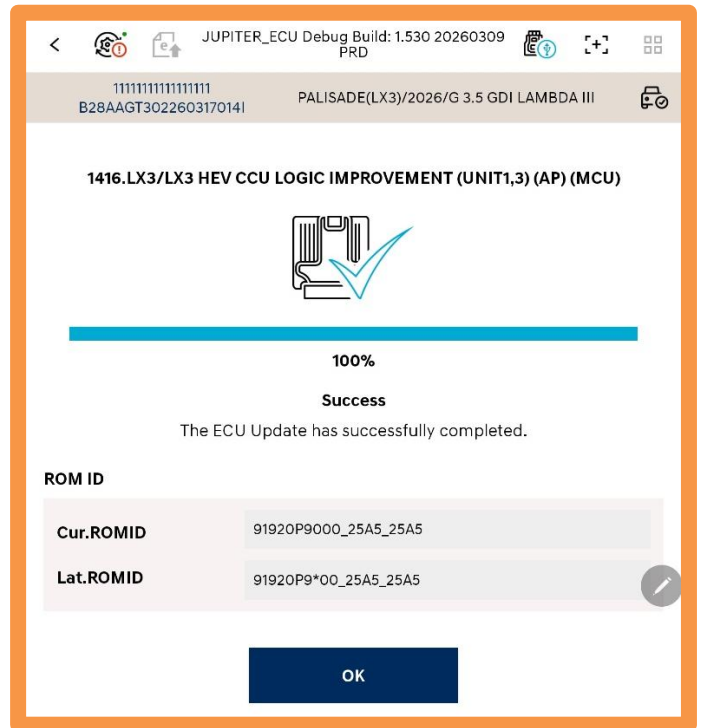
JUPITER_ECU Debug Build: 1.530 20260309 PRD

1111111111111111
B28AAGT302260317014I

PALISADE(LX3)/2026/G 3.5 GDI LAMBDA III

1416.LX3/LX3 HEV CCU LOGIC IMPROVEMENT (UNIT1,3) (AP) (MCU)

100%

Success

The ECU Update has successfully completed.

ROM ID

| | |
|---|---|
| Cur.ROMID | 91920P9000_25A5_25A5 |
| Lat.ROMID | 91920P9*00_25A5_25A5 |

OK